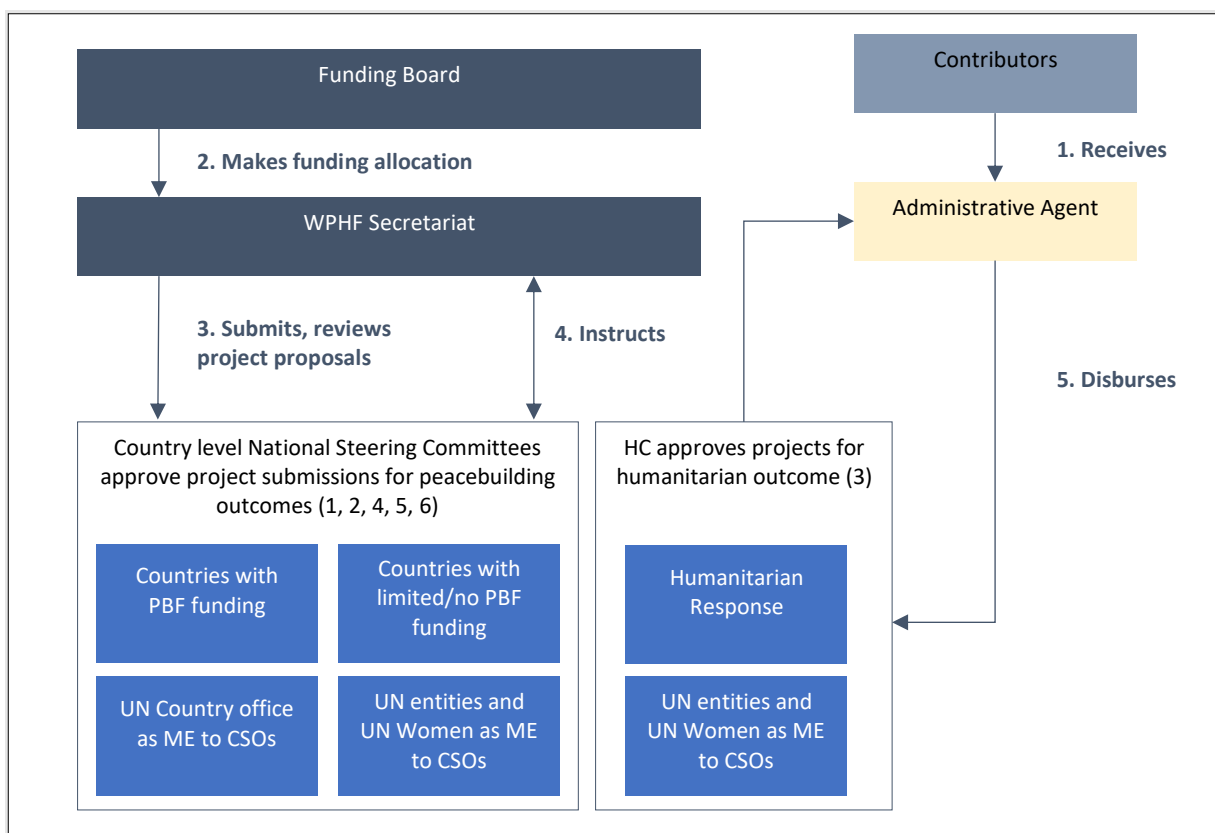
Funding Board

2. Makes funding allocation

WPHF Secretariat

3. Submits, reviews project proposals

4. Instructs

Contributors

1. Receives

Administrative Agent

5. Disburses

Country level National Steering Committees approve project submissions for peacebuilding outcomes (1, 2, 4, 5, 6)

Countries with PBF funding

Countries with limited/no PBF funding

UN Country office as ME to CSOs

UN entities and UN Women as ME to CSOs

HC approves projects for humanitarian outcome (3)

Humanitarian Response

UN entities and UN Women as ME to CSOs